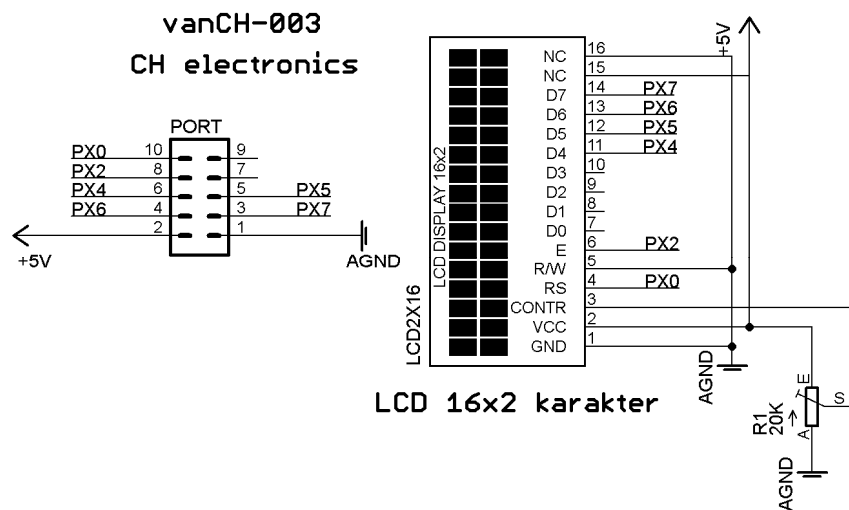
vanCH-003
CH electronics

PORT
PX0 10 9
PX2 8 7
PX4 6 5 PX5
PX6 4 3 PX7
2 1
+5V
AGND

LCD DISPLAY 16x2
LCD2X16

NC 16
NC 15
D7 14 PX7
D6 13 PX6
D5 12 PX5
D4 11 PX4
D3 10
D2 9
D1 8
D0 7
E 6 PX2
R/W 5
RS 4 PX0
CONTR 3
VCC 2
GND 1

+5V
AGND

LCD 16x2 karakter

R1
20K
E
A
S
AGND